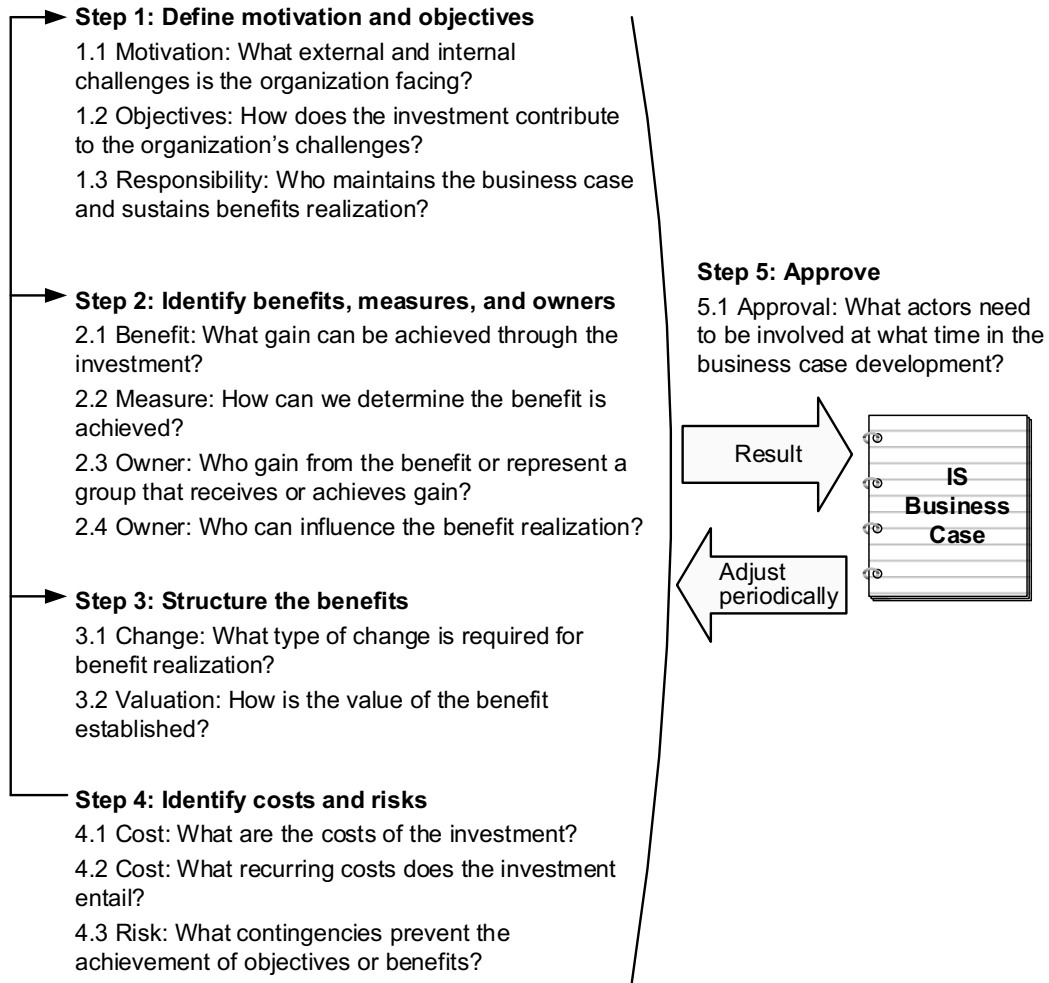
Step 1: Define motivation and objectives

1.1 Motivation: What external and internal challenges is the organization facing?

1.2 Objectives: How does the investment contribute to the organization's challenges?

1.3 Responsibility: Who maintains the business case and sustains benefits realization?

Step 2: Identify benefits, measures, and owners

2.1 Benefit: What gain can be achieved through the investment?

2.2 Measure: How can we determine the benefit is achieved?

2.3 Owner: Who gain from the benefit or represent a group that receives or achieves gain?

2.4 Owner: Who can influence the benefit realization?

Step 3: Structure the benefits

3.1 Change: What type of change is required for benefit realization?

3.2 Valuation: How is the value of the benefit established?

Step 4: Identify costs and risks

4.1 Cost: What are the costs of the investment?

4.2 Cost: What recurring costs does the investment entail?

4.3 Risk: What contingencies prevent the achievement of objectives or benefits?

Step 5: Approve

5.1 Approval: What actors need to be involved at what time in the business case development?

Result

Adjust periodically

IS Business Case